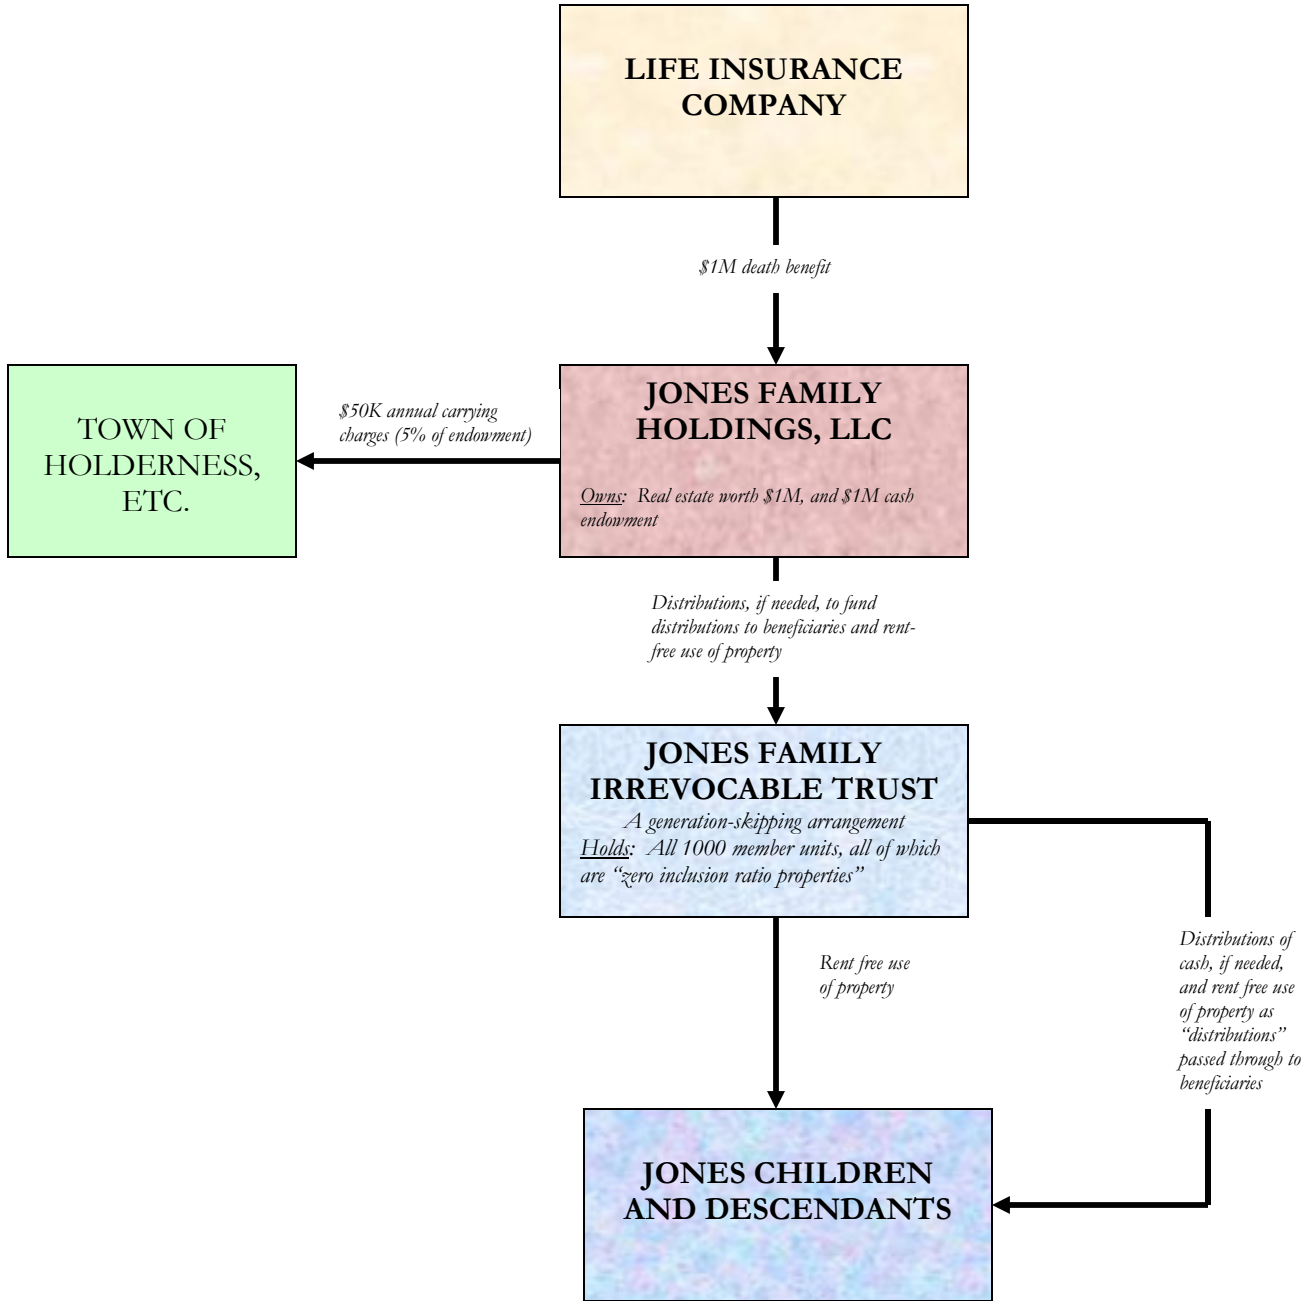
LIFE INSURANCE COMPANY

$1M death benefit

TOWN OF HOLDERNESS, ETC.

$50K annual carrying charges (5% of endowment)

JONES FAMILY HOLDINGS, LLC

Owns: Real estate worth $1M, and $1M cash endowment

Distributions, if needed, to fund distributions to beneficiaries and rent-free use of property

JONES FAMILY IRREVOCABLE TRUST

A generation-skipping arrangement

Holds: All 1000 member units, all of which are "zero inclusion ratio properties"

Rent free use of property

Distributions of cash, if needed, and rent free use of property as "distributions" passed through to beneficiaries

JONES CHILDREN AND DESCENDANTS